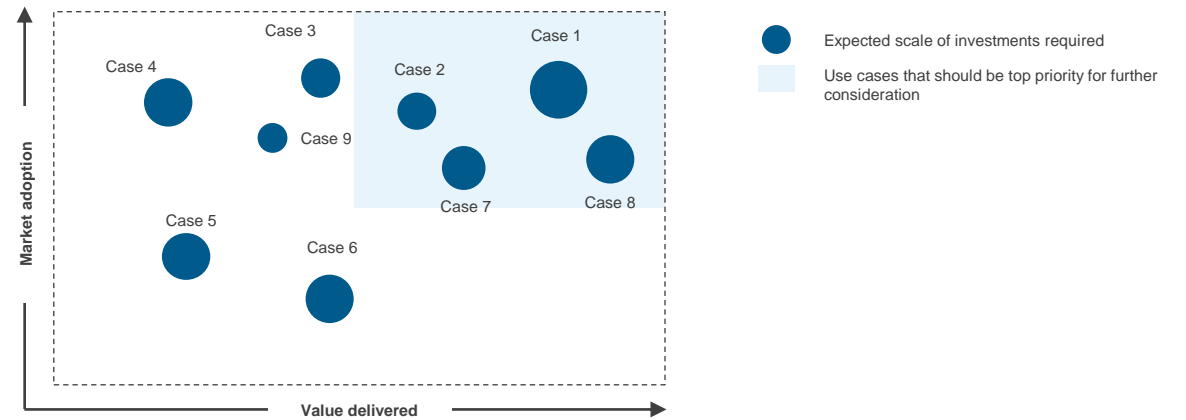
Case 3

Case 1

Case 4

Case 2

Case 9

Case 7

Case 8

Case 5

Case 6

Market adoption

Value delivered

Expected scale of investments required

Use cases that should be top priority for further consideration